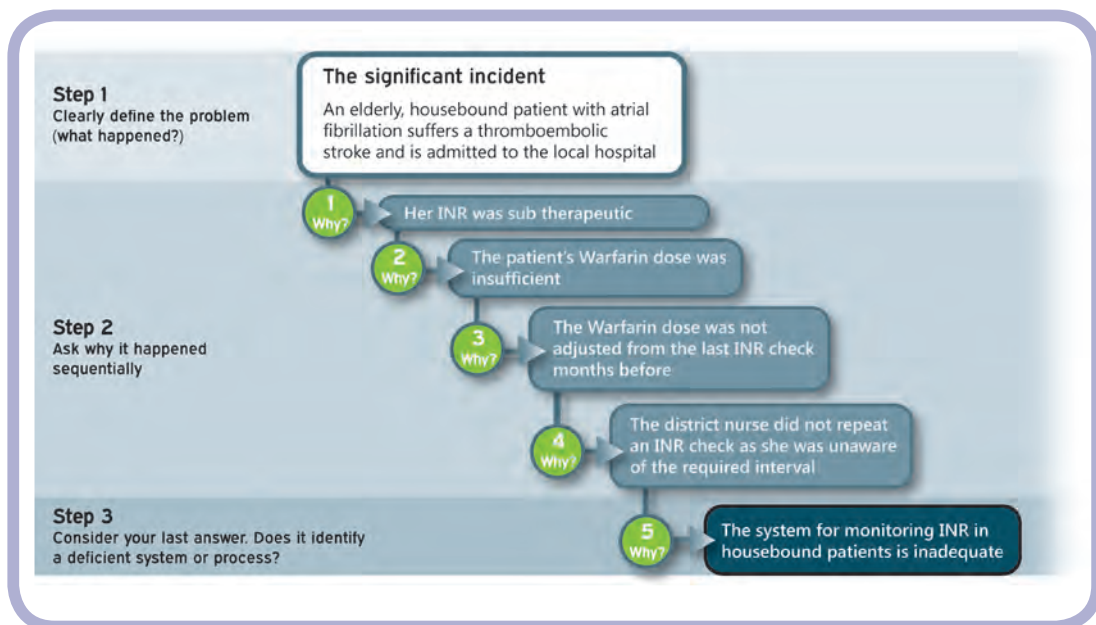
Step 1
Clearly define the problem (what happened?)

The significant incident
An elderly, housebound patient with atrial fibrillation suffers a thromboembolic stroke and is admitted to the local hospital

1 Why?
Her INR was sub therapeutic

2 Why?
The patient's Warfarin dose was insufficient

Step 2
Ask why it happened sequentially

3 Why?
The Warfarin dose was not adjusted from the last INR check months before

4 Why?
The district nurse did not repeat an INR check as she was unaware of the required interval

Step 3
Consider your last answer. Does it identify a deficient system or process?

5 Why?
The system for monitoring INR in housebound patients is inadequate